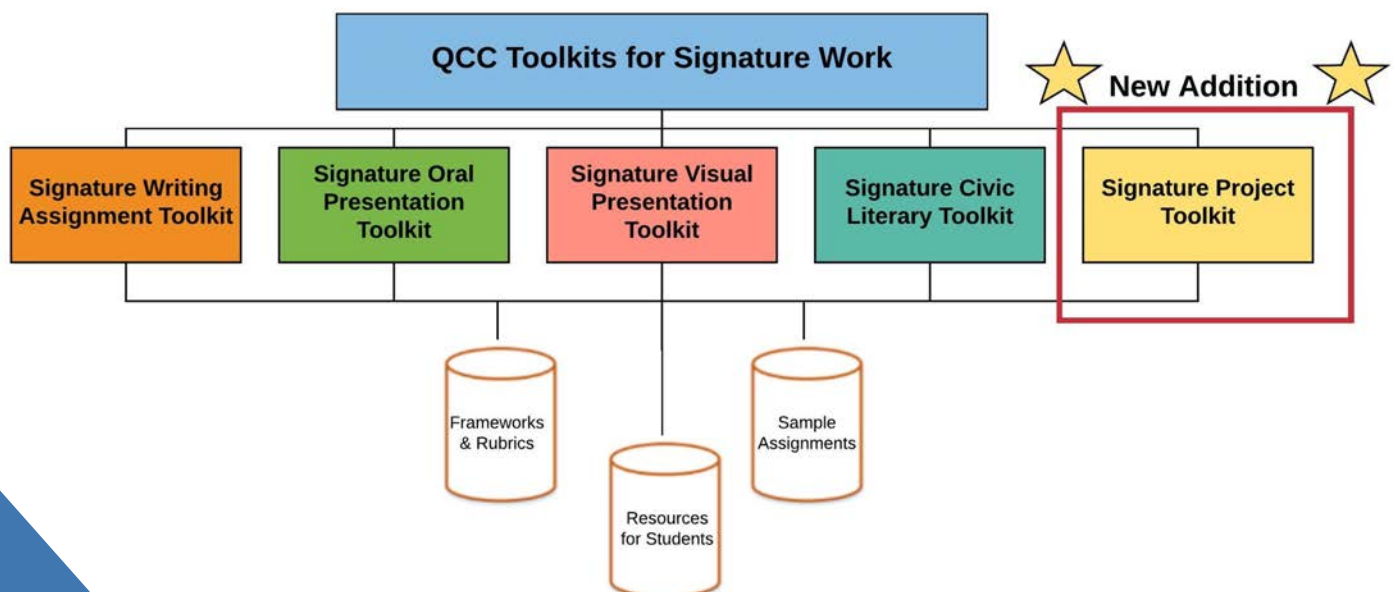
QCC Toolkits for Signature Work

New Addition

Signature Writing Assignment Toolkit

Signature Oral Presentation Toolkit

Signature Visual Presentation Toolkit

Signature Civic Literary Toolkit

Signature Project Toolkit

Frameworks & Rubrics

Resources for Students

Sample Assignments